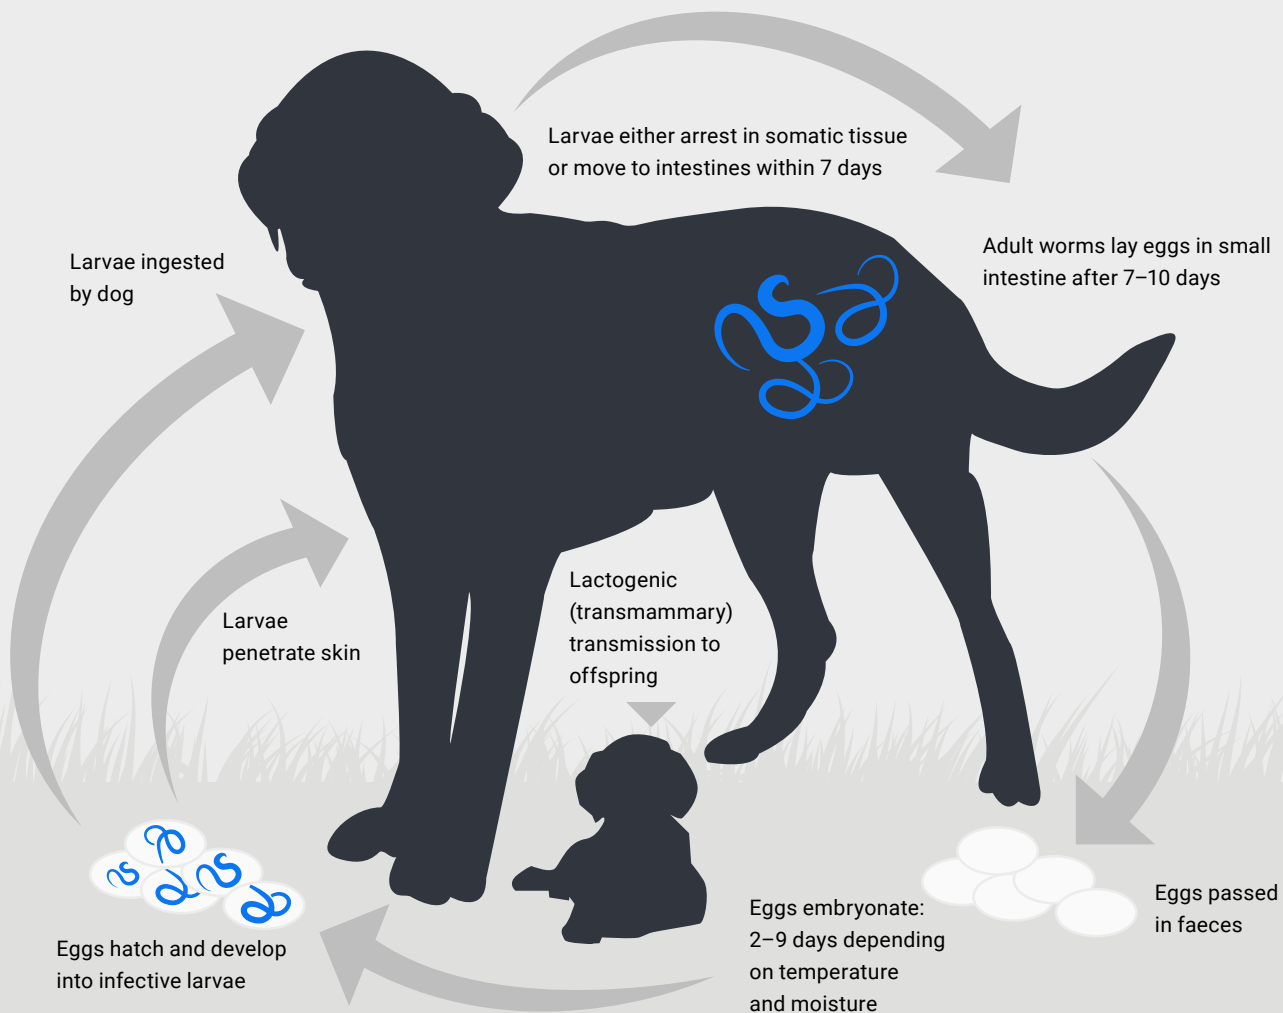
Larvae either arrest in somatic tissue or move to intestines within 7 days

Adult worms lay eggs in small intestine after 7–10 days

Larvae ingested by dog

Larvae penetrate skin

Lactogenic (transmammary) transmission to offspring

Eggs passed in faeces

Eggs embryonate: 2–9 days depending on temperature and moisture

Eggs hatch and develop into infective larvae